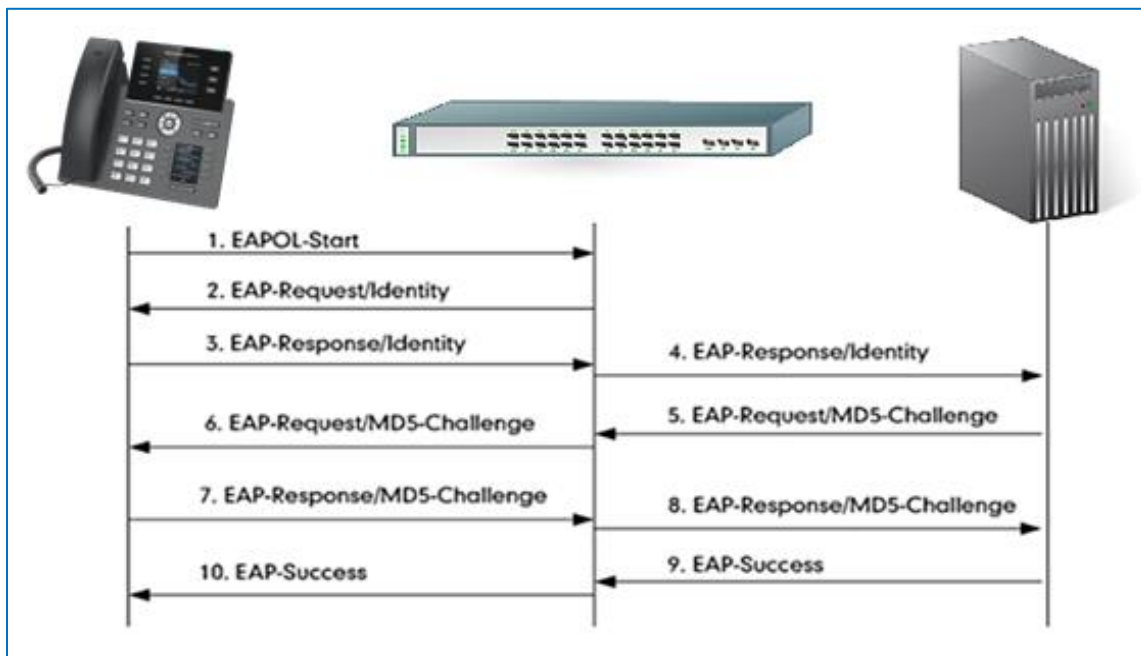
1. EAPOL-Start

2. EAP-Request/Identity

3. EAP-Response/Identity

4. EAP-Response/Identity

5. EAP-Request/MD5-Challenge

6. EAP-Request/MD5-Challenge

7. EAP-Response/MD5-Challenge

8. EAP-Response/MD5-Challenge

9. EAP-Success

10. EAP-Success